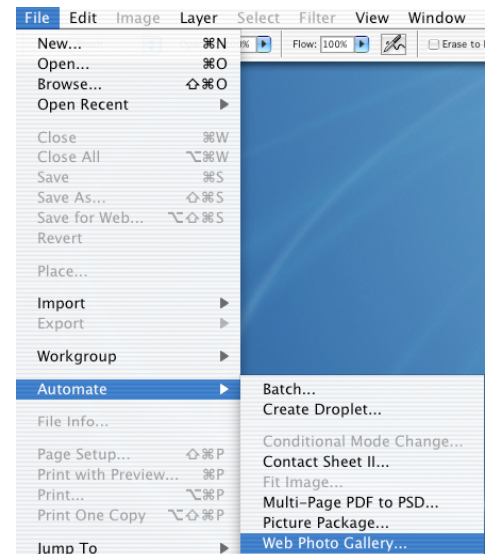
File Edit Image Layer Select Filter View Window

Flow: 100% Erase to

New... ⌘N
Open... ⌘O
Browse... ⇧⌘O
Open Recent ▶

Close ⌘W
Close All ⌥⌘W
Save ⌘S
Save As... ⇧⌘S
Save for Web... ⌥⇧⌘S
Revert

Place...

Import ▶
Export ▶

Workgroup ▶

Automate ▶

File Info...

Page Setup... ⇧⌘P
Print with Preview... ⌘P
Print... ⌥⌘P
Print One Copy ⌥⇧⌘P

Jump To ▶

Batch...
Create Droplet...

Conditional Mode Change...
Contact Sheet II...
Fit Image...
Multi-Page PDF to PSD...
Picture Package...
Web Photo Gallery...